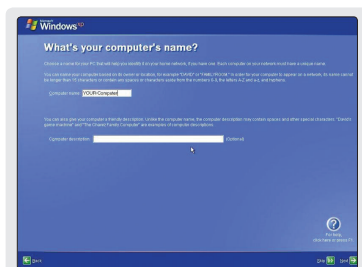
Microsoft Windows XP

What's your computer's name?

Choose a name for your PC that will help you identify it in your home network, if you have one. Each computer on your network must have a unique name.

You can base your computer name on its owner or location, for example "DAVID" or "FAMILYROOM" in order for your computer to appear on a network. Its name cannot be longer than 15 characters or contain any spaces or characters aside from the numbers 0-9, the letters A-Z and a-z, and hyphens.

Computer name: YOUR-Computer

You can also give your computer a friendly description. Unlike the computer name, the computer description may contain spaces and other special characters. "David's game machine" and "The Shared Family Computer" are examples of computer descriptions.

Computer description: (optional)

For help, click here or press F1

Back

Skip Next